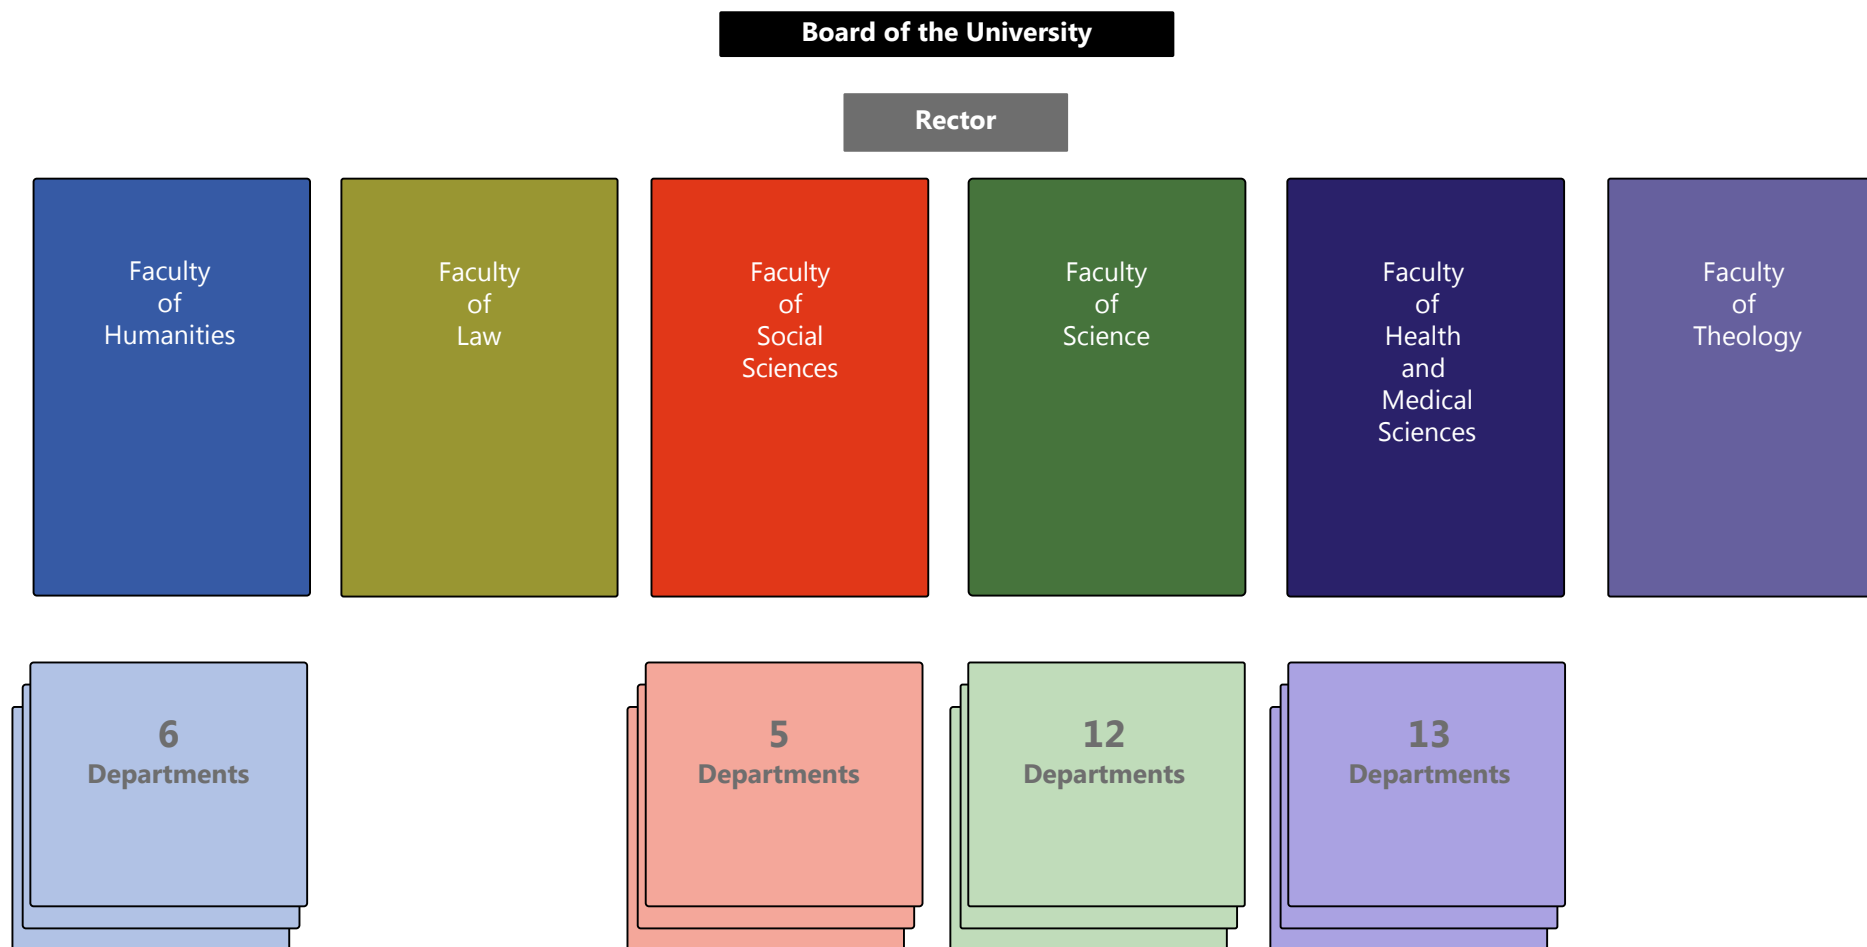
Board of the University

Rector

Faculty of Humanities

Faculty of Law

Faculty of Social Sciences

Faculty of Science

Faculty of Health and Medical Sciences

Faculty of Theology

6 Departments

5 Departments

12 Departments

13 Departments